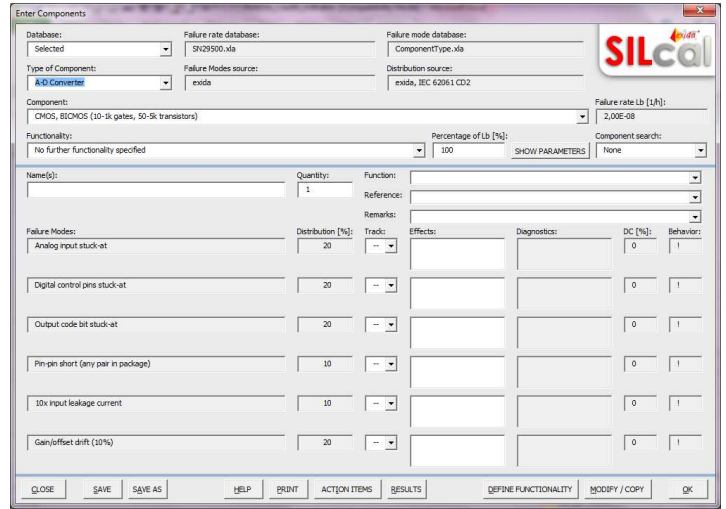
Enter Components

Database:
Selected

Failure rate database:
SN29500.xla

Failure mode database:
ComponentType.xla

exida
SILcal

Type of Component:
A-D Converter

Failure Modes source:
exida

Distribution source:
exida, IEC 62061 CD2

Component:
CMOS, BICMOS (10-1k gates, 50-5k transistors)

Failure rate Lb [1/h]:
2,00E-08

Functionality:
No further functionality specified

Percentage of Lb [%]:
100

SHOW PARAMETERS

Component search:
None

Name(s):

Quantity:
1

Function:

Reference:

Remarks:

| Failure Modes: | Distribution [%]: | Track: | Effects: | Diagnostics: | DC [%]: | Behavior: |
|---|---|---|---|---|---|---|
| Analog input stuck-at | 20 | -- | | | 0 | ! |
| Digital control pins stuck-at | 20 | -- | | | 0 | ! |
| Output code bit stuck-at | 20 | -- | | | 0 | ! |
| Pin-pin short (any pair in package) | 10 | -- | | | 0 | ! |
| 10x input leakage current | 10 | -- | | | 0 | ! |
| Gain/offset drift (10%) | 20 | -- | | | 0 | ! |

CLOSE SAVE SAVE AS HELP PRINT ACTION ITEMS RESULTS DEFINE FUNCTIONALITY MODIFY / COPY OK